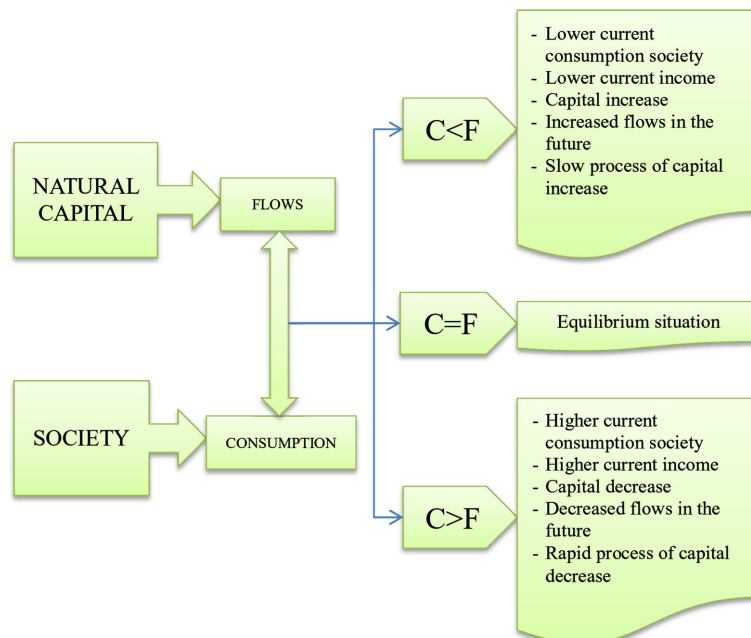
NATURAL CAPITAL

FLOWS

SOCIETY

CONSUMPTION

C<F

- Lower current consumption society
- Lower current income
- Capital increase
- Increased flows in the future
- Slow process of capital increase

C=F

Equilibrium situation

C>F

- Higher current consumption society
- Higher current income
- Capital decrease
- Decreased flows in the future
- Rapid process of capital decrease